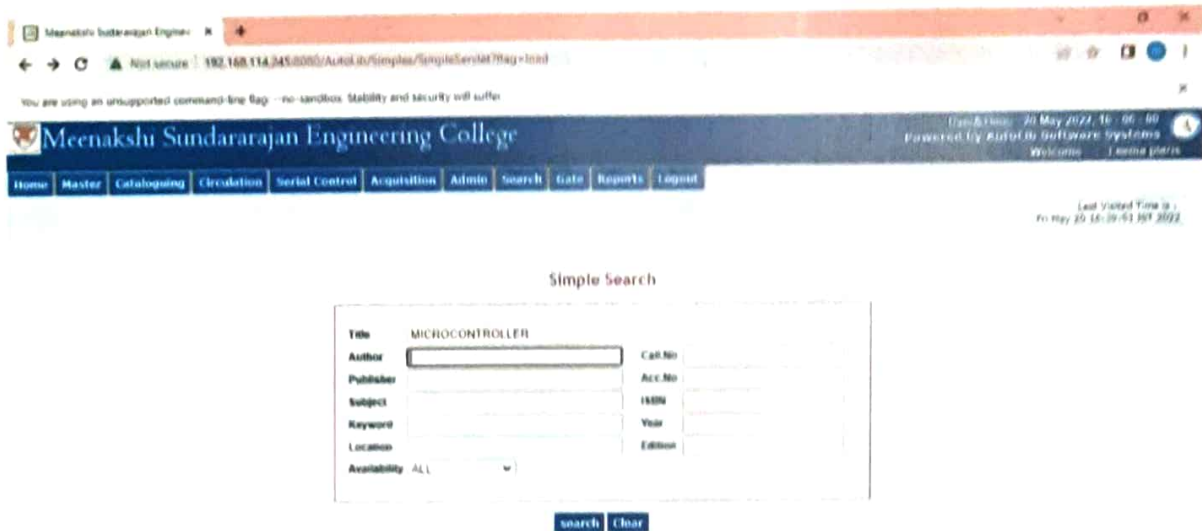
Meenakshi Sundararajan Enginee ×  +

Not secure | 192.168.114.245:8080/AutoLib/Simples/SimpleServlet?flag=load

You are using an unsupported command-line flag: --no-sandbox. Stability and security will suffer.

Meenakshi Sundararajan Engineering College

Date&Time: 20 May 2022, 16 : 00 : 00
Powered by AutoLib Software Systems
Welcome: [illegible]

Home | Master | Cataloguing | Circulation | Serial Control | Acquisition | Admin | Search | Gate | Reports | Logout

Last Visited Time is :
Fri May 20 16:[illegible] IST 2022

Simple Search

Title MICROCONTROLLER
Author
Publisher
Subject
Keyword
Location
Availability ALL

Call.No
Acc.No
ISBN
Year
Edition

search Clear